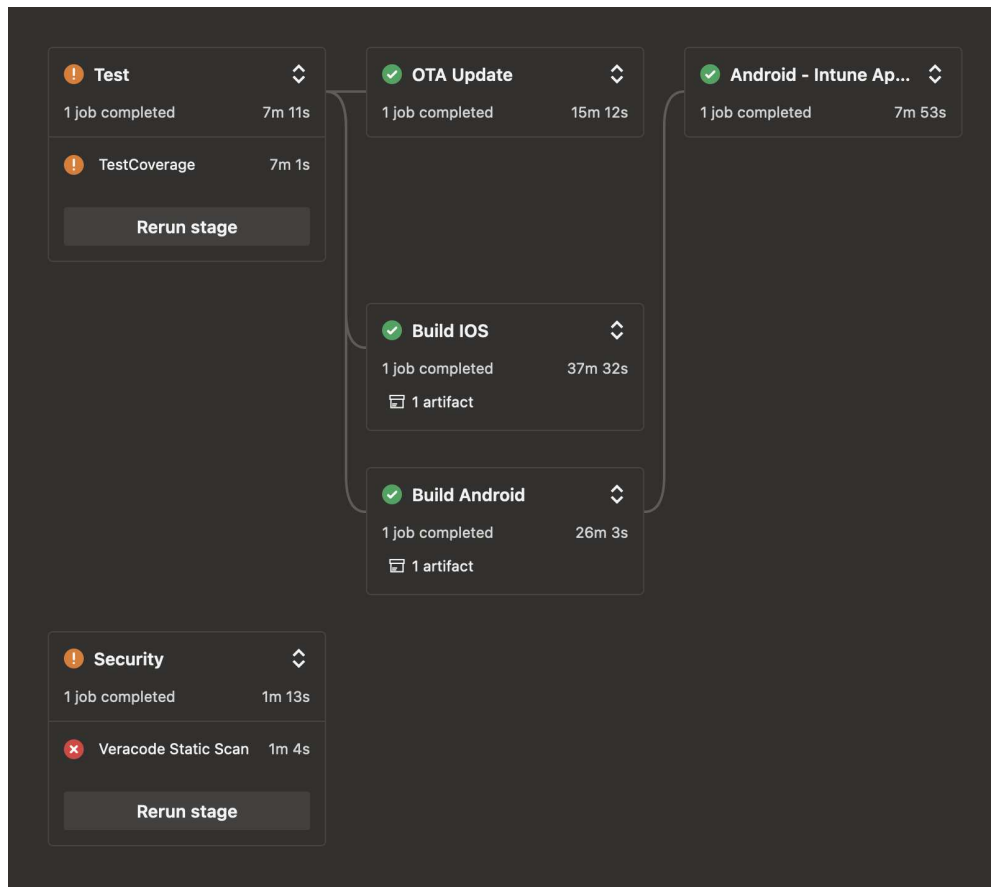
Test
1 job completed 7m 11s
TestCoverage 7m 1s
Rerun stage

OTA Update
1 job completed 15m 12s

Android - Intune Ap...
1 job completed 7m 53s

Build IOS
1 job completed 37m 32s
1 artifact

Build Android
1 job completed 26m 3s
1 artifact

Security
1 job completed 1m 13s
Veracode Static Scan 1m 4s
Rerun stage